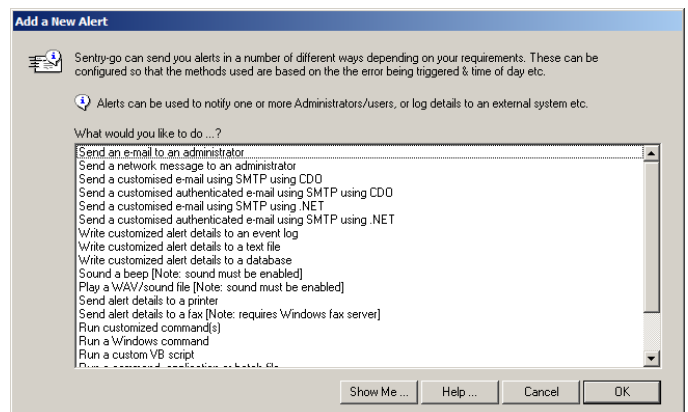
Add a New Alert

Sentry-go can send you alerts in a number of different ways depending on your requirements. These can be configured so that the methods used are based on the the error being triggered & time of day etc.

Alerts can be used to notify one or more Administrators/users, or log details to an external system etc.

What would you like to do ...?

Send an e-mail to an administrator
Send a network message to an administrator
Send a customised e-mail using SMTP using CDO
Send a customised authenticated e-mail using SMTP using CDO
Send a customised e-mail using SMTP using .NET
Send a customised authenticated e-mail using SMTP using .NET
Write customized alert details to an event log
Write customized alert details to a text file
Write customized alert details to a database
Sound a beep [Note: sound must be enabled]
Play a WAV/sound file [Note: sound must be enabled]
Send alert details to a printer
Send alert details to a fax [Note: requires Windows fax server]
Run customized command(s)
Run a Windows command
Run a custom VB script
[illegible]

Show Me ... Help ... Cancel OK